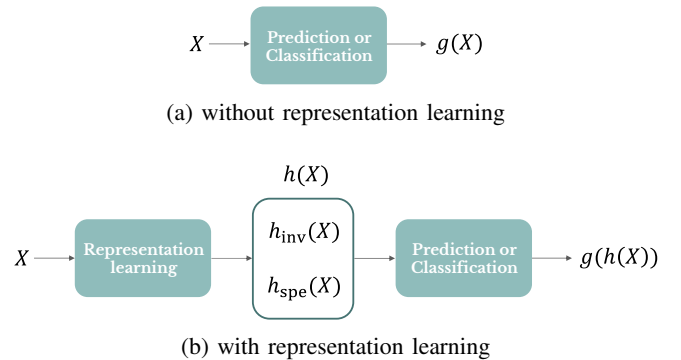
$X$

Prediction or Classification

$g(X)$

(a) without representation learning

$h(X)$

$X$

Representation learning

$h_{\text{inv}}(X)$

$h_{\text{spe}}(X)$

Prediction or Classification

$g(h(X))$

(b) with representation learning